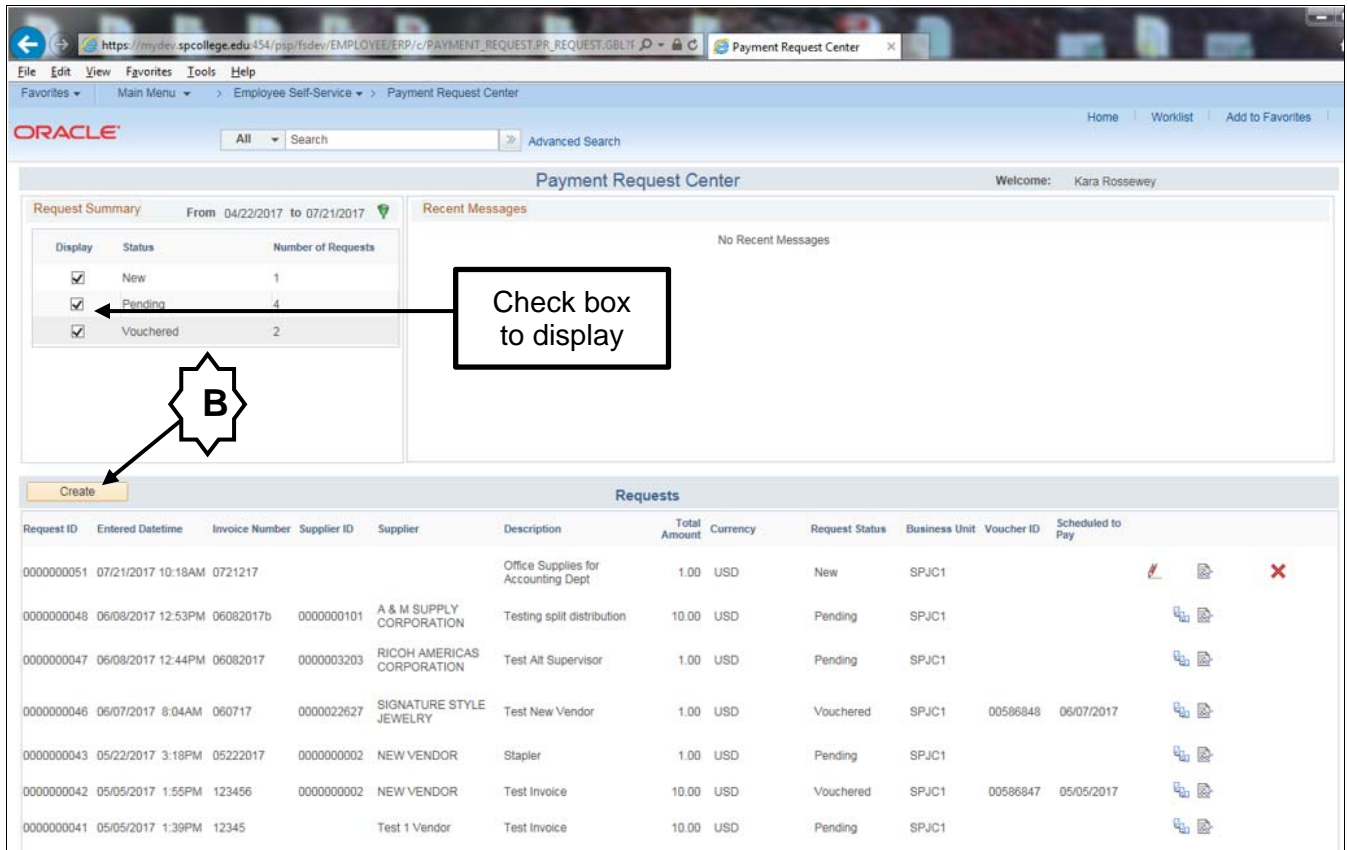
https://mydev.spcollege.edu:454/psp/fsdev/EMPLOYEE/ERP/c/PAYMENT_REQUEST.PR_REQUEST.GBL?F Payment Request Center

File Edit View Favorites Tools Help

Favorites ▾ Main Menu ▾ > Employee Self-Service ▾ > Payment Request Center

ORACLE All ▾ Search Advanced Search

Home | Worklist | Add to Favorites

Payment Request Center Welcome: Kara Rossewey

Request Summary From 04/22/2017 to 07/21/2017

| Display | Status | Number of Requests |
|---|---|---|
| ☑ | New | 1 |
| ☑ | Pending | 4 |
| ☑ | Vouchered | 2 |

Recent Messages

No Recent Messages

Check box to display

B

Create

Requests

| Request ID | Entered Datetime | Invoice Number | Supplier ID | Supplier | Description | Total Amount | Currency | Request Status | Business Unit | Voucher ID | Scheduled to Pay |
|---|---|---|---|---|---|---|---|---|---|---|---|
| 0000000051 | 07/21/2017 10:18AM | 0721217 | | | Office Supplies for Accounting Dept | 1.00 | USD | New | SPJC1 | | |
| 0000000048 | 06/08/2017 12:53PM | 06082017b | 0000000101 | A & M SUPPLY CORPORATION | Testing split distribution | 10.00 | USD | Pending | SPJC1 | | |
| 0000000047 | 06/08/2017 12:44PM | 06082017 | 0000003203 | RICOH AMERICAS CORPORATION | Test Alt Supervisor | 1.00 | USD | Pending | SPJC1 | | |
| 0000000046 | 06/07/2017 8:04AM | 060717 | 0000022627 | SIGNATURE STYLE JEWELRY | Test New Vendor | 1.00 | USD | Vouchered | SPJC1 | 00586848 | 06/07/2017 |
| 0000000043 | 05/22/2017 3:18PM | 05222017 | 0000000002 | NEW VENDOR | Stapler | 1.00 | USD | Pending | SPJC1 | | |
| 0000000042 | 05/05/2017 1:55PM | 123456 | 0000000002 | NEW VENDOR | Test Invoice | 10.00 | USD | Vouchered | SPJC1 | 00586847 | 05/05/2017 |
| 0000000041 | 05/05/2017 1:39PM | 12345 | | Test 1 Vendor | Test Invoice | 10.00 | USD | Pending | SPJC1 | | |